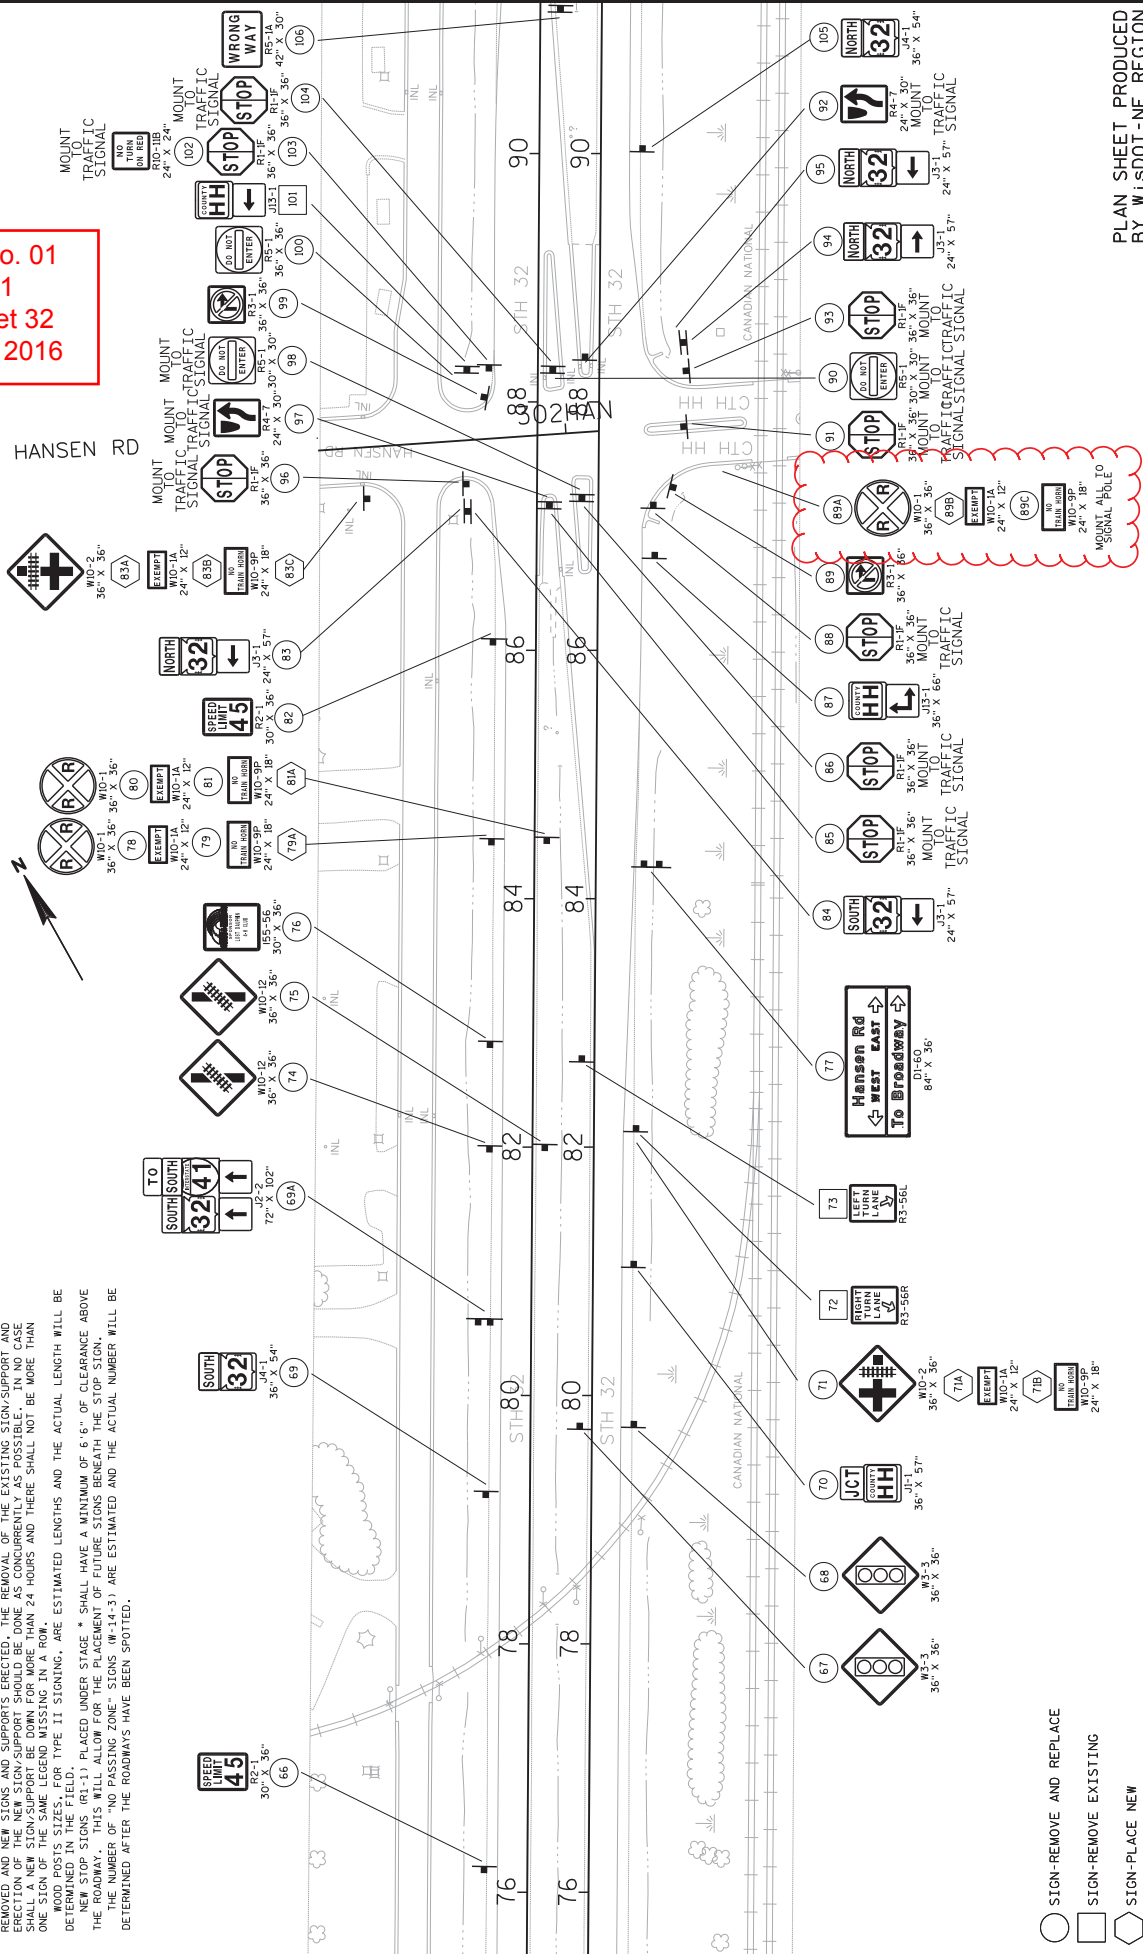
REMOVED AND NEW SIGNS AND SUPPORTS ERECTED, THE REMOVAL OF THE EXISTING SIGN/SUPPORT AND ERECTION OF THE NEW SIGN/SUPPORT SHOULD BE DONE AS CONCURRENTLY AS POSSIBLE. IN NO CASE SHALL A NEW SIGN/SUPPORT BE DOWN FOR MORE THAN 24 HOURS AND THERE SHALL NOT BE MORE THAN ONE SIGN OF THE SAME LEGEND MISSING IN A ROW.

WOOD POSTS SIZES, FOR TYPE II SIGNING, ARE ESTIMATED LENGTHS AND THE ACTUAL LENGTH WILL BE DETERMINED IN THE FIELD.

NEW STOP SIGNS (R1-1) PLACED UNDER STAGE * SHALL HAVE A MINIMUM OF 6'6" OF CLEARANCE ABOVE THE ROADWAY. THIS WILL ALLOW FOR THE PLACEMENT OF FUTURE SIGNS BENEATH THE STOP SIGN.

THE NUMBER OF "NO PASSING ZONE" SIGNS (W-14-3) ARE ESTIMATED AND THE ACTUAL NUMBER WILL BE DETERMINED AFTER THE ROADWAYS HAVE BEEN SPOTTED.

o. 01
1
et 32
2016

HANSEN RD

MOUNT TO TRAFFIC SIGNAL
NO TURN ON RED
R10-11B 24" X 24"
102
MOUNT TO TRAFFIC SIGNAL
STOP
R1-1F 36" X 36"
103
STOP
R1-1F 36" X 36"
104
WRONG WAY
R5-1A 42" X 30"
106
COUNTY HH
J13-1
101
DO NOT ENTER
R5-1 36" X 36"
100
R3-1 36" X 36"
99
MOUNT TO TRAFFIC SIGNAL
DO NOT ENTER
R5-1 36" X 30"
98
MOUNT TO TRAFFIC SIGNAL
R4-7 24" X 30"
97
MOUNT TO TRAFFIC SIGNAL
STOP
R1-1F 36" X 36"
96
W10-2 36" X 36"
83A
EXEMPT
W10-1A 24" X 12"
83B
NO TRAIN HORN
W10-9P 24" X 18"
83C
NORTH 32
J3-1 24" X 57"
83
SPEED LIMIT 45
R2-1 30" X 36"
82
W10-1 36" X 36"
80
EXEMPT
W10-1A 24" X 12"
81
NO TRAIN HORN
W10-9P 24" X 18"
81A
W10-1 36" X 36"
78
EXEMPT
W10-1A 24" X 12"
79
NO TRAIN HORN
W10-9P 24" X 18"
79A
I55-56 30" X 36"
76
W10-12 36" X 36"
75
W10-12 36" X 36"
74
TO SOUTH 41 SOUTH 32
J2-2 72" X 102"
69A
SOUTH 32
J4-1 36" X 54"
69
SPEED LIMIT 45
R2-1 30" X 36"
66

90
90
88
88
302+AN
86
86
84
84
82
82
80
80
78
78
76
76
STH 32
STH 32
CTH HH
CTH HH
HANSEN RD
CANADIAN NATIONAL
INL

105
NORTH 32
J4-1 36" X 54"
92
R4-7 24" X 30"
MOUNT TO TRAFFIC SIGNAL
95
NORTH 32
J3-1 24" X 57"
94
NORTH 32
J3-1 24" X 57"
93
STOP
R1-1F 36" X 36"
MOUNT TO TRAFFIC SIGNAL
90
DO NOT ENTER
R5-1 36" X 30"
MOUNT TO TRAFFIC SIGNAL
91
STOP
R1-1F 36" X 36"
MOUNT TO TRAFFIC SIGNAL
89A
W10-1 36" X 36"
89B
EXEMPT
W10-1A 24" X 12"
89C
NO TRAIN HORN
W10-9P 24" X 18"
MOUNT ALL TO SIGNAL POLE
89
R3-1 36" X 36"
88
STOP
R1-1F 36" X 36"
MOUNT TO TRAFFIC SIGNAL
87
COUNTY HH
J13-1 36" X 66"
86
STOP
R1-1F 36" X 36"
MOUNT TO TRAFFIC SIGNAL
85
STOP
R1-1F 36" X 36"
MOUNT TO TRAFFIC SIGNAL
84
SOUTH 32
J3-1 24" X 57"
77
Hansen Rd
WEST EAST
To Broadway
D1-60 84" X 36"
73
LEFT TURN LANE
R3-56L
72
RIGHT TURN LANE
R3-56R
71
W10-2 36" X 36"
71A
EXEMPT
W10-1A 24" X 12"
71B
NO TRAIN HORN
W10-9P 24" X 18"
70
JCT COUNTY HH
J1-1 36" X 57"
68
W3-3 36" X 36"
67
W3-3 36" X 36"

SIGN-REMOVE AND REPLACE
SIGN-REMOVE EXISTING
SIGN-PLACE NEW

PLAN SHEET PRODUCED
BY WisDOT-NE REGION